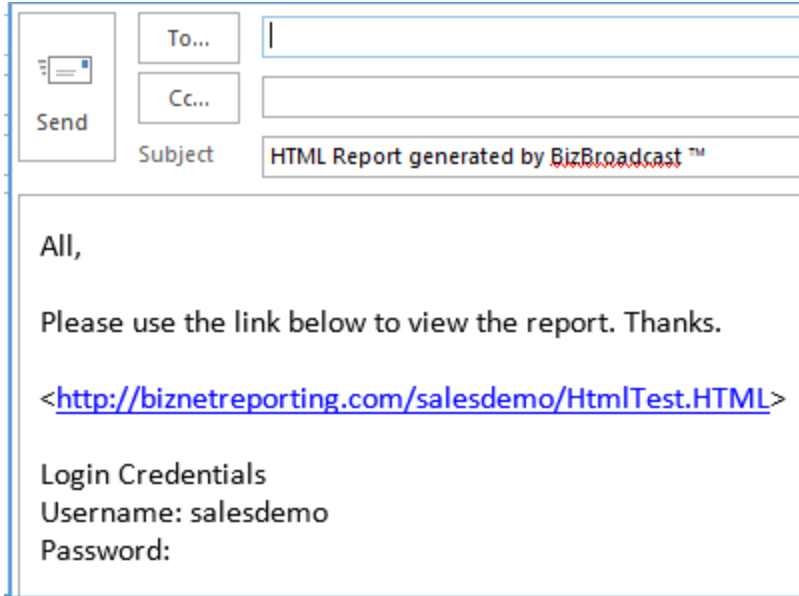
Send

To...

Cc...

Subject HTML Report generated by BizBroadcast ™

All,

Please use the link below to view the report. Thanks.

<http://biznetreporting.com/salesdemo/HtmlTest.HTML>

Login Credentials
Username: salesdemo
Password: